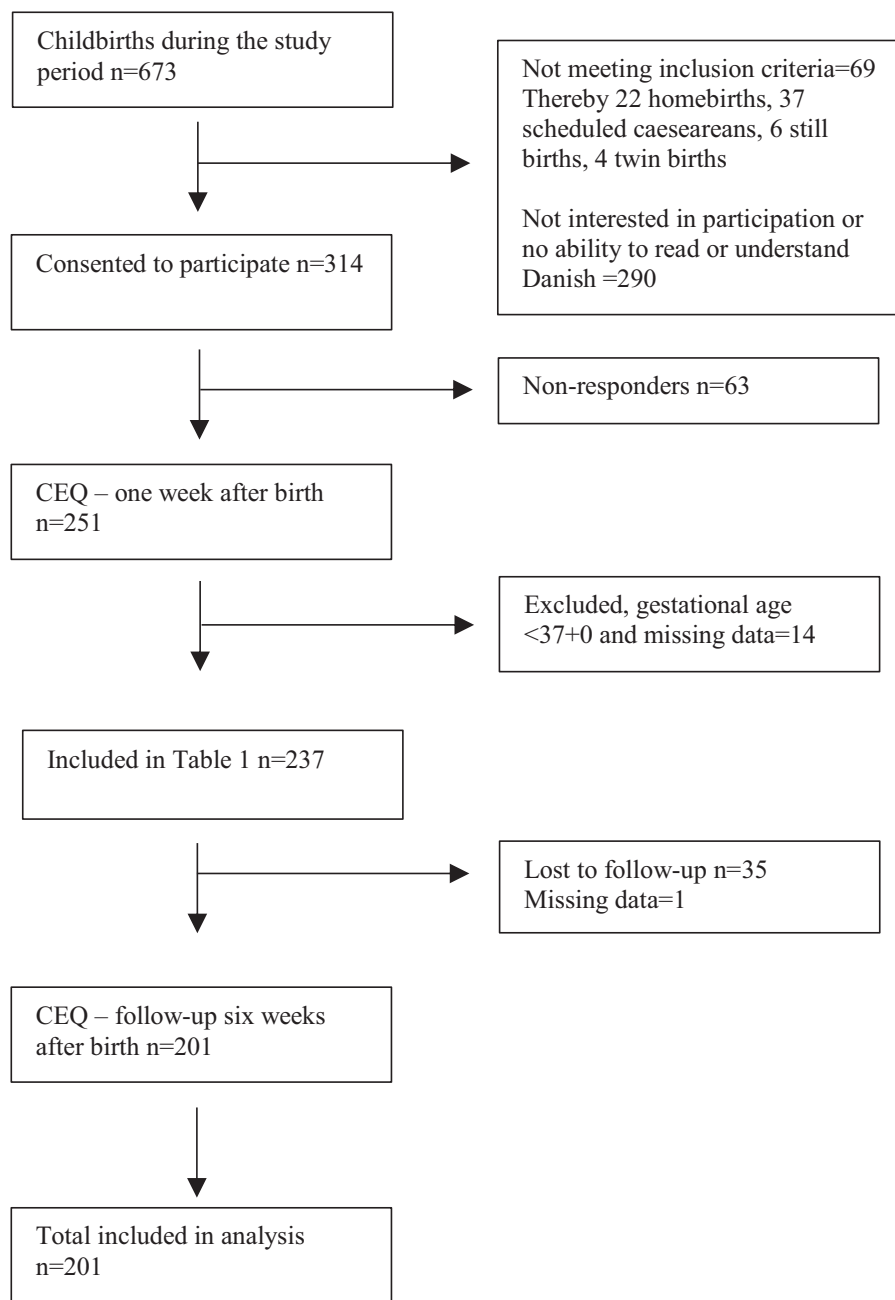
Childbirths during the study period n=673

Not meeting inclusion criteria=69 Thereby 22 homebirths, 37 scheduled caeseareans, 6 still births, 4 twin births

Not interested in participation or no ability to read or understand Danish =290

Consented to participate n=314

Non-responders n=63

CEQ – one week after birth n=251

Excluded, gestational age <37+0 and missing data=14

Included in Table 1 n=237

Lost to follow-up n=35
Missing data=1

CEQ – follow-up six weeks after birth n=201

Total included in analysis n=201